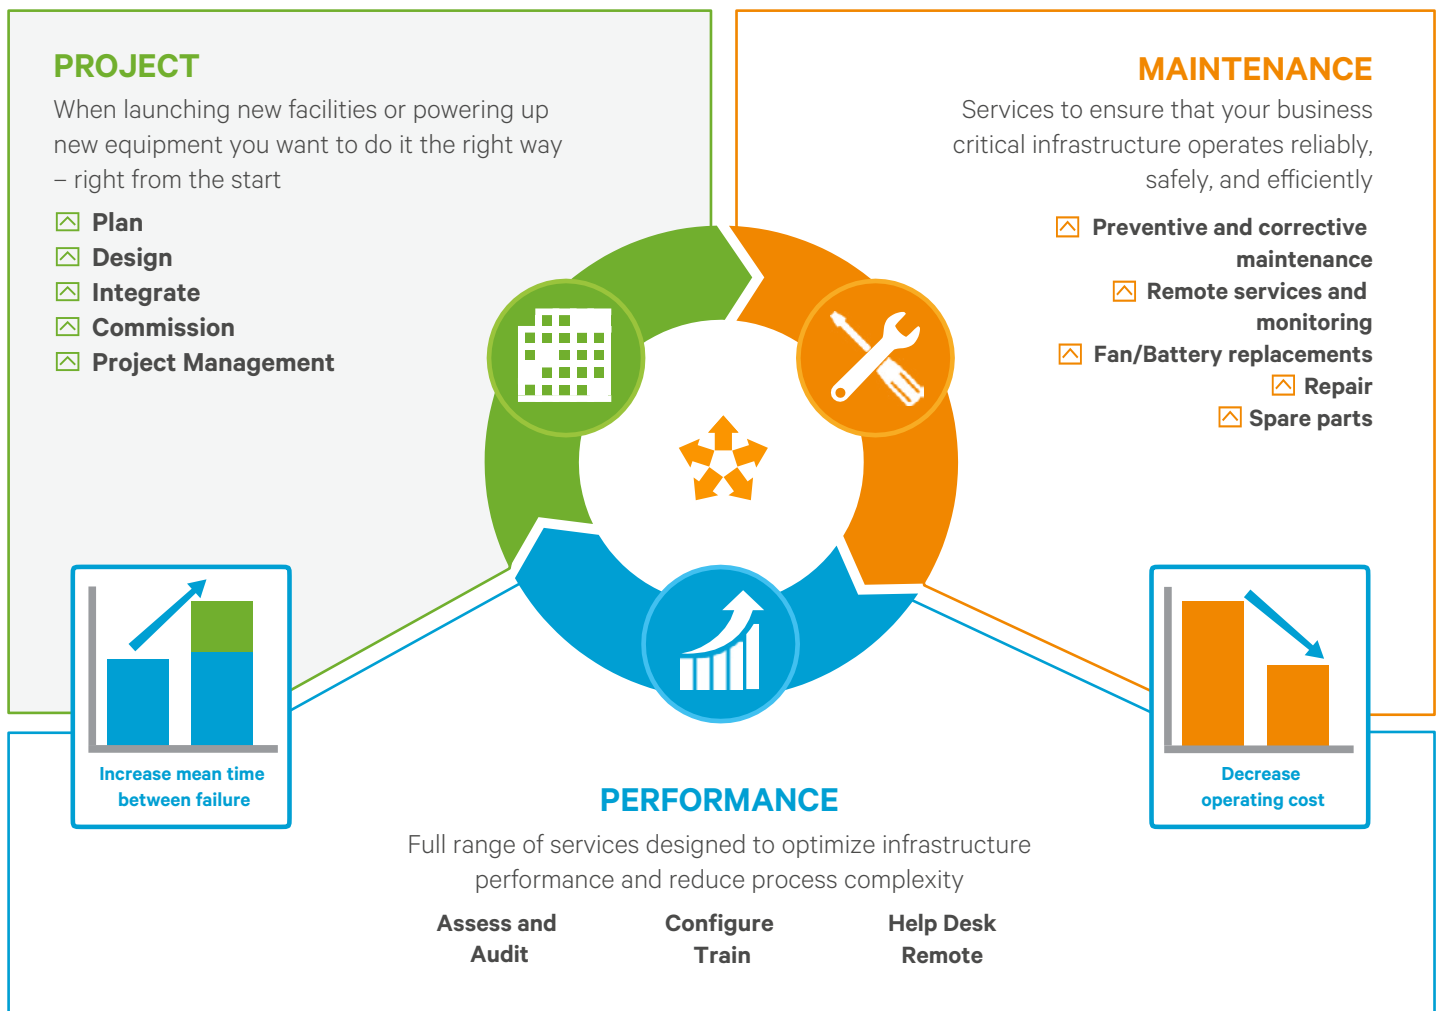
PROJECT

When launching new facilities or powering up new equipment you want to do it the right way – right from the start

Plan
Design
Integrate
Commission
Project Management

MAINTENANCE

Services to ensure that your business critical infrastructure operates reliably, safely, and efficiently

Preventive and corrective maintenance
Remote services and monitoring
Fan/Battery replacements
Repair
Spare parts

Increase mean time between failure

Decrease operating cost

PERFORMANCE

Full range of services designed to optimize infrastructure performance and reduce process complexity

Assess and Audit

Configure Train

Help Desk Remote